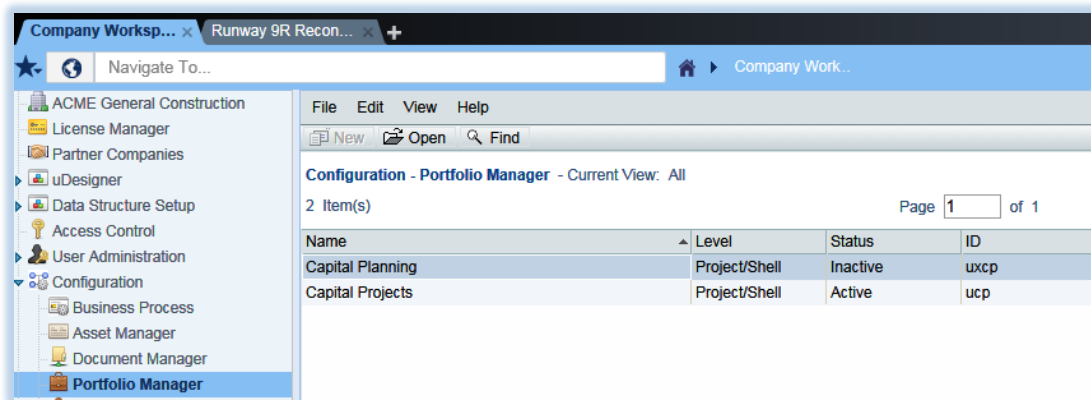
Company Worksp... ×
Runway 9R Recon... ×
+

Navigate To...

Company Work..

ACME General Construction
License Manager
Partner Companies
uDesigner
Data Structure Setup
Access Control
User Administration
Configuration
Business Process
Asset Manager
Document Manager
Portfolio Manager

File Edit View Help

New Open Find

Configuration - Portfolio Manager - Current View: All

2 Item(s)

Page 1 of 1

| Name | Level | Status | ID |
|---|---|---|---|
| Capital Planning | Project/Shell | Inactive | uxcp |
| Capital Projects | Project/Shell | Active | ucp |